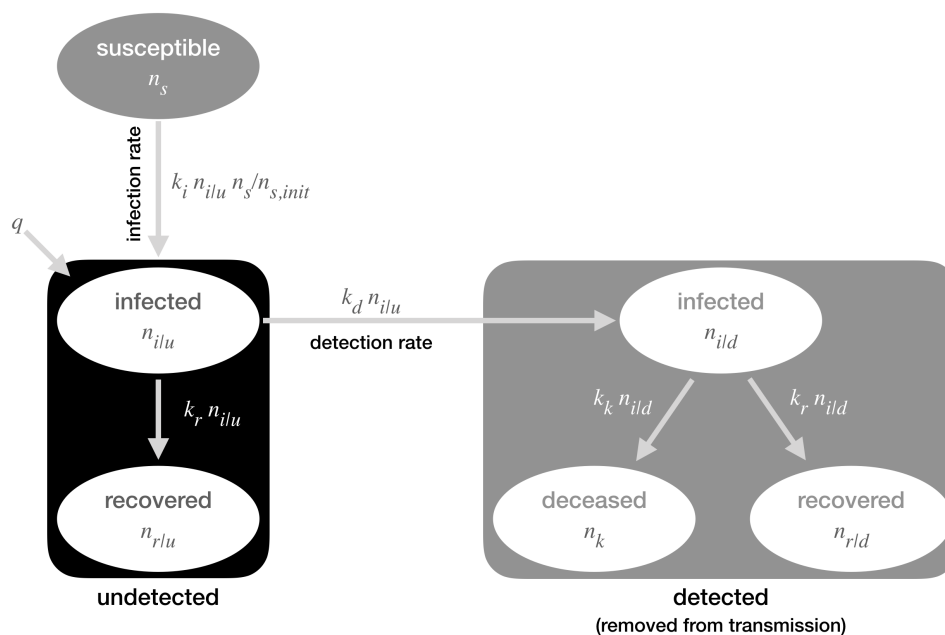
susceptible
$n_s$

infection rate
$k_i \, n_{i|u} \, n_s / n_{s,init}$

$q$

infected
$n_{i|u}$

$k_r \, n_{i|u}$

recovered
$n_{r|u}$

undetected

$k_d \, n_{i|u}$
detection rate

infected
$n_{i|d}$

$k_k \, n_{i|d}$

$k_r \, n_{i|d}$

deceased
$n_k$

recovered
$n_{r|d}$

detected
(removed from transmission)